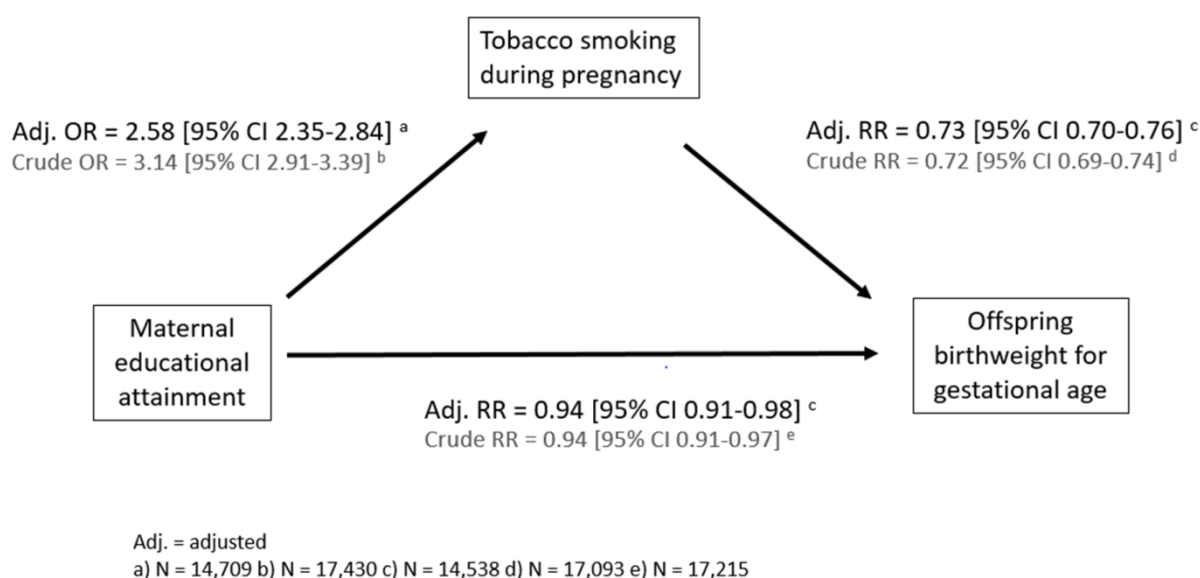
Tobacco smoking during pregnancy

Adj. OR = 2.58 [95% CI 2.35-2.84] $^{a}$
Crude OR = 3.14 [95% CI 2.91-3.39] $^{b}$

Adj. RR = 0.73 [95% CI 0.70-0.76] $^{c}$
Crude RR = 0.72 [95% CI 0.69-0.74] $^{d}$

Maternal educational attainment

Offspring birthweight for gestational age

Adj. RR = 0.94 [95% CI 0.91-0.98] $^{c}$
Crude RR = 0.94 [95% CI 0.91-0.97] $^{e}$

Adj. = adjusted
a) N = 14,709 b) N = 17,430 c) N = 14,538 d) N = 17,093 e) N = 17,215